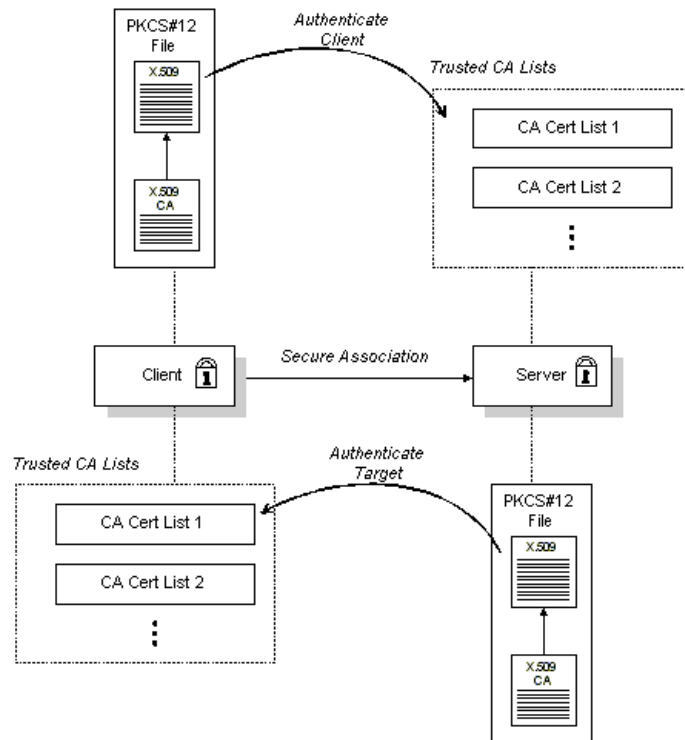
PKCS#12 File

X.509

X.509 CA

Authenticate Client

Trusted CA Lists

CA Cert List 1

CA Cert List 2

⋮

Client

Secure Association

Server

Trusted CA Lists

Authenticate Target

CA Cert List 1

CA Cert List 2

⋮

PKCS#12 File

X.509

X.509 CA